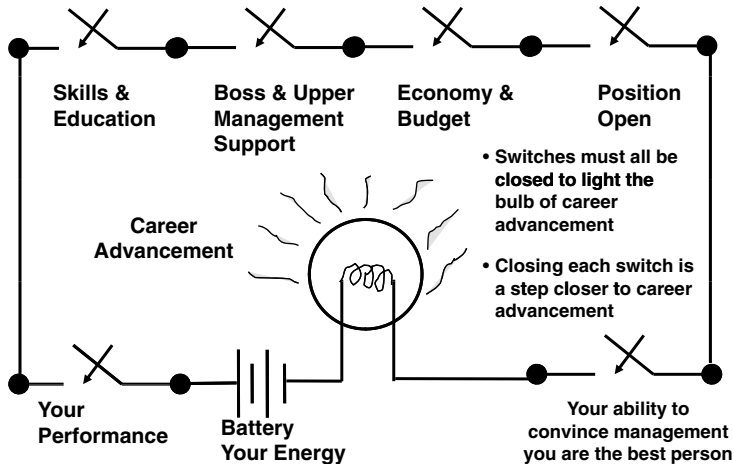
Skills & Education

Boss & Upper Management Support

Economy & Budget

Position Open

• Switches must all be closed to light the bulb of career advancement

• Closing each switch is a step closer to career advancement

Career Advancement

Your Performance

Battery Your Energy

Your ability to convince management you are the best person